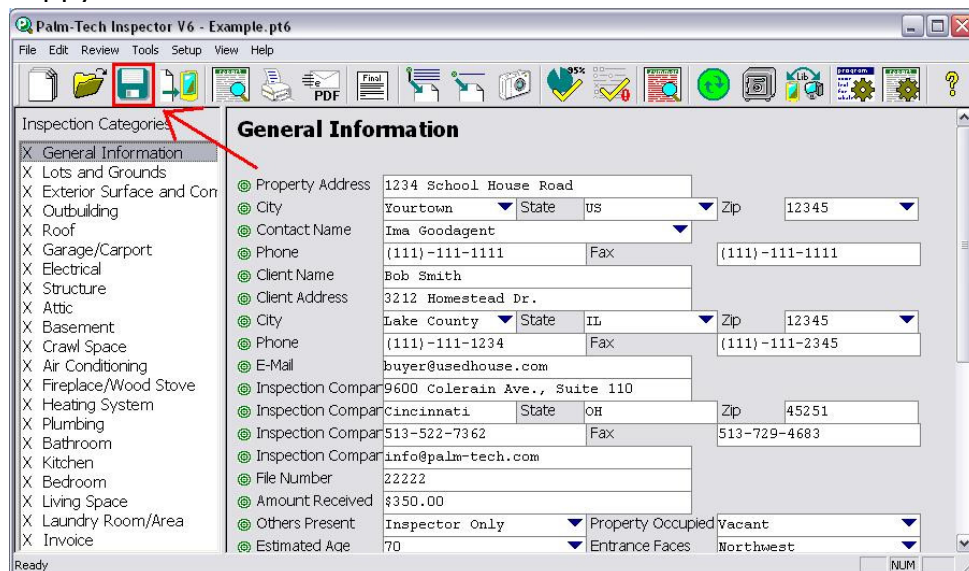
Palm-Tech Inspector V6 - Example.pt6

File Edit Review Tools Setup View Help

PDF Final 95% Lib

Inspection Categories
X General Information
X Lots and Grounds
X Exterior Surface and Com
X Outbuilding
X Roof
X Garage/Carport
X Electrical
X Structure
X Attic
X Basement
X Crawl Space
X Air Conditioning
X Fireplace/Wood Stove
X Heating System
X Plumbing
X Bathroom
X Kitchen
X Bedroom
X Living Space
X Laundry Room/Area
X Invoice

General Information

| | | | | | |
|---|---|---|---|---|---|
| Property Address | 1234 School House Road | | | | |
| City | Yourtown | State | US | Zip | 12345 |
| Contact Name | Ima Goodagent | | | | |
| Phone | (111)-111-1111 | Fax | | (111)-111-1111 | |
| Client Name | Bob Smith | | | | |
| Client Address | 3212 Homestead Dr. | | | | |
| City | Lake County | State | IL | Zip | 12345 |
| Phone | (111)-111-1234 | Fax | | (111)-111-2345 | |
| E-Mail | buyer@usedhouse.com | | | | |
| Inspection Compar | 9600 Colerain Ave., Suite 110 | | | | |
| Inspection Compar | Cincinnati | State | OH | Zip | 45251 |
| Inspection Compar | 513-522-7362 | Fax | | 513-729-4683 | |
| Inspection Compar | info@palm-tech.com | | | | |
| File Number | 22222 | | | | |
| Amount Received | $350.00 | | | | |
| Others Present | Inspector Only | Property Occupied | Vacant | | |
| Estimated Age | 70 | Entrance Faces | Northwest | | |

Ready NUM